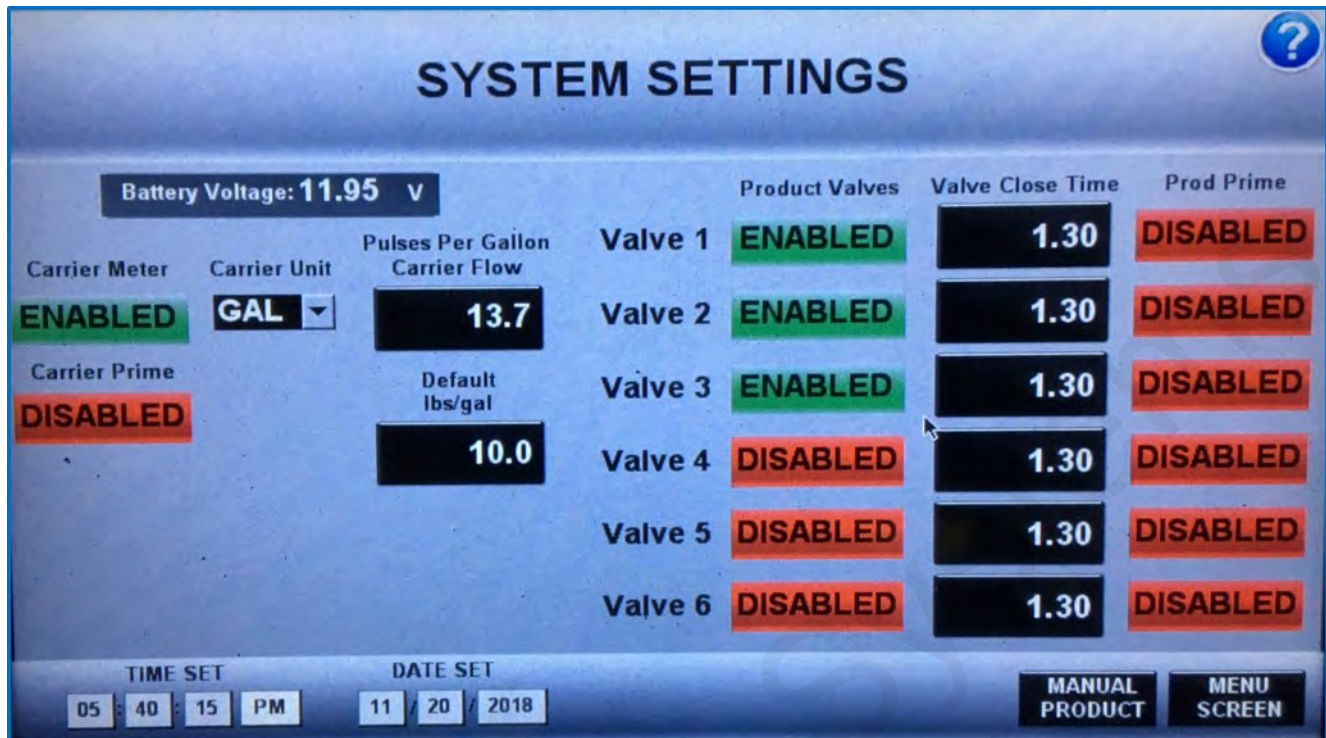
SYSTEM SETTINGS

?

Battery Voltage: 11.95 V

Carrier Meter
ENABLED

Carrier Unit
GAL

Pulses Per Gallon Carrier Flow
13.7

Carrier Prime
DISABLED

Default lbs/gal
10.0

| | Product Valves | Valve Close Time | Prod Prime |
|---|---|---|---|
| Valve 1 | ENABLED | 1.30 | DISABLED |
| Valve 2 | ENABLED | 1.30 | DISABLED |
| Valve 3 | ENABLED | 1.30 | DISABLED |
| Valve 4 | DISABLED | 1.30 | DISABLED |
| Valve 5 | DISABLED | 1.30 | DISABLED |
| Valve 6 | DISABLED | 1.30 | DISABLED |

TIME SET
05 : 40 : 15 PM

DATE SET
11 / 20 / 2018

MANUAL PRODUCT

MENU SCREEN